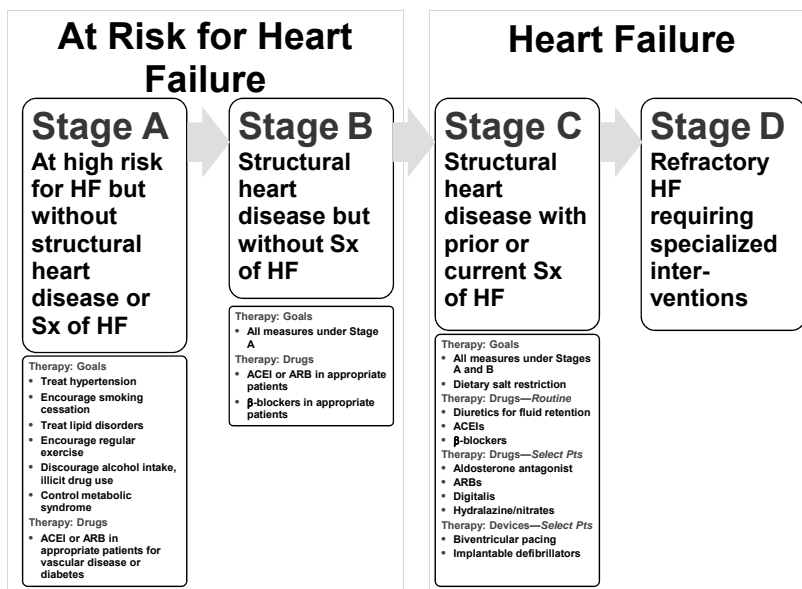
At Risk for Heart Failure

Stage A
At high risk for HF but without structural heart disease or Sx of HF

Therapy: Goals
• Treat hypertension
• Encourage smoking cessation
• Treat lipid disorders
• Encourage regular exercise
• Discourage alcohol intake, illicit drug use
• Control metabolic syndrome
Therapy: Drugs
• ACEI or ARB in appropriate patients for vascular disease or diabetes

Stage B
Structural heart disease but without Sx of HF

Therapy: Goals
• All measures under Stage A
Therapy: Drugs
• ACEI or ARB in appropriate patients
• β-blockers in appropriate patients

Heart Failure

Stage C
Structural heart disease with prior or current Sx of HF

Therapy: Goals
• All measures under Stages A and B
• Dietary salt restriction
Therapy: Drugs—Routine
• Diuretics for fluid retention
• ACEIs
• β-blockers
Therapy: Drugs—Select Pts
• Aldosterone antagonist
• ARBs
• Digitalis
• Hydralazine/nitrates
Therapy: Devices—Select Pts
• Biventricular pacing
• Implantable defibrillators

Stage D
Refractory HF requiring specialized interventions